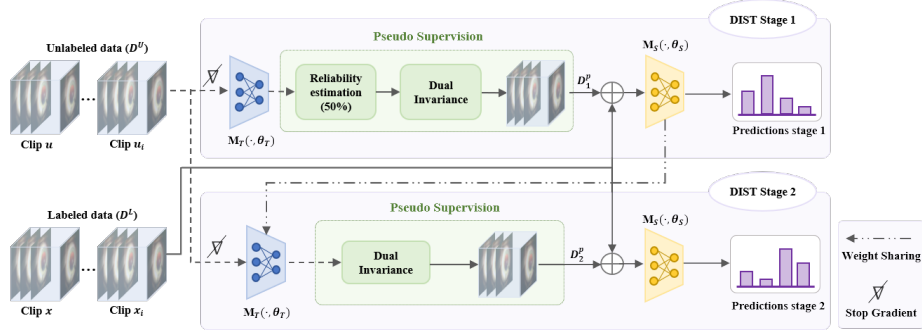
DIST Stage 1

Unlabeled data ($D^U$)

Pseudo Supervision

Reliability estimation (50%)

Dual Invariance

$D_1^p$

$\mathbf{M}_S(\cdot, \theta_S)$

Clip $u$

Clip $u_i$

$\mathbf{M}_T(\cdot, \theta_T)$

Predictions stage 1

DIST Stage 2

Labeled data ($D^L$)

Pseudo Supervision

Dual Invariance

$D_2^p$

$\mathbf{M}_S(\cdot, \theta_S)$

Weight Sharing

Clip $x$

Clip $x_i$

$\mathbf{M}_T(\cdot, \theta_T)$

Predictions stage 2

Stop Gradient